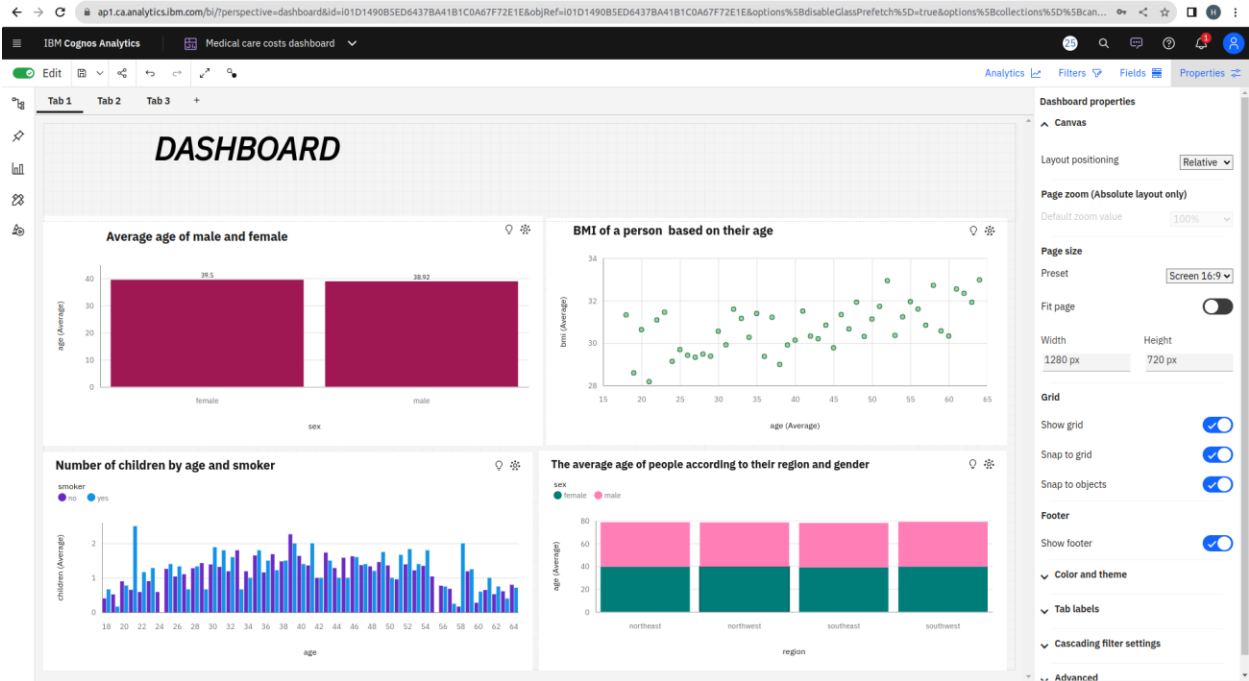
ap1.ca.analytics.ibm.com/bi/?perspective=dashboard&id=i01D1490B5ED6437BA41B1C0A67F72E1E&objRef=i01D1490B5ED6437BA41B1C0A67F72E1E&options%5BdisableGlassPrefetch%5D=true&options%5Bcollections%5D%5Bcan...

IBM Cognos Analytics | Medical care costs dashboard

25

Edit

Analytics | Filters | Fields | Properties

Tab 1 | Tab 2 | Tab 3 | +

DASHBOARD

Average age of male and female

39.5 | 38.92

age (Average)

40 30 20 10 0

female | male

sex

BMI of a person based on their age

bmi (Average)

34 32 30 28

15 20 25 30 35 40 45 50 55 60 65

age (Average)

Number of children by age and smoker

smoker
no yes

children (Average)

2 1 0

18 20 22 24 26 28 30 32 34 36 38 40 42 44 46 48 50 52 54 56 58 60 62 64

age

The average age of people according to their region and gender

sex
female male

age (Average)

80 60 40 20 0

northeast | northwest | southeast | southwest

region

Dashboard properties

Canvas

Layout positioning | Relative

Page zoom (Absolute layout only)

Default zoom value | 100%

Page size

Preset | Screen 16:9

Fit page

Width | Height

1280 px | 720 px

Grid

Show grid

Snap to grid

Snap to objects

Footer

Show footer

Color and theme

Tab labels

Cascading filter settings

Advanced